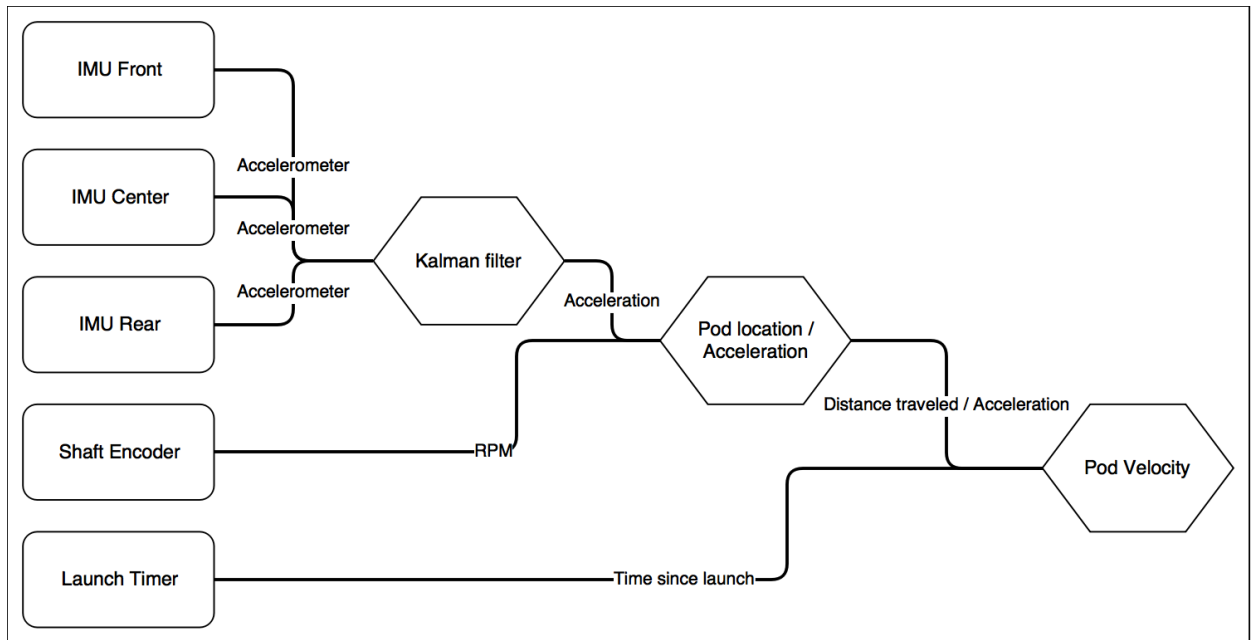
IMU Front

Accelerometer

IMU Center

Accelerometer

Accelerometer

IMU Rear

Kalman filter

Acceleration

Pod location / Acceleration

Shaft Encoder

RPM

Distance traveled / Acceleration

Pod Velocity

Launch Timer

Time since launch